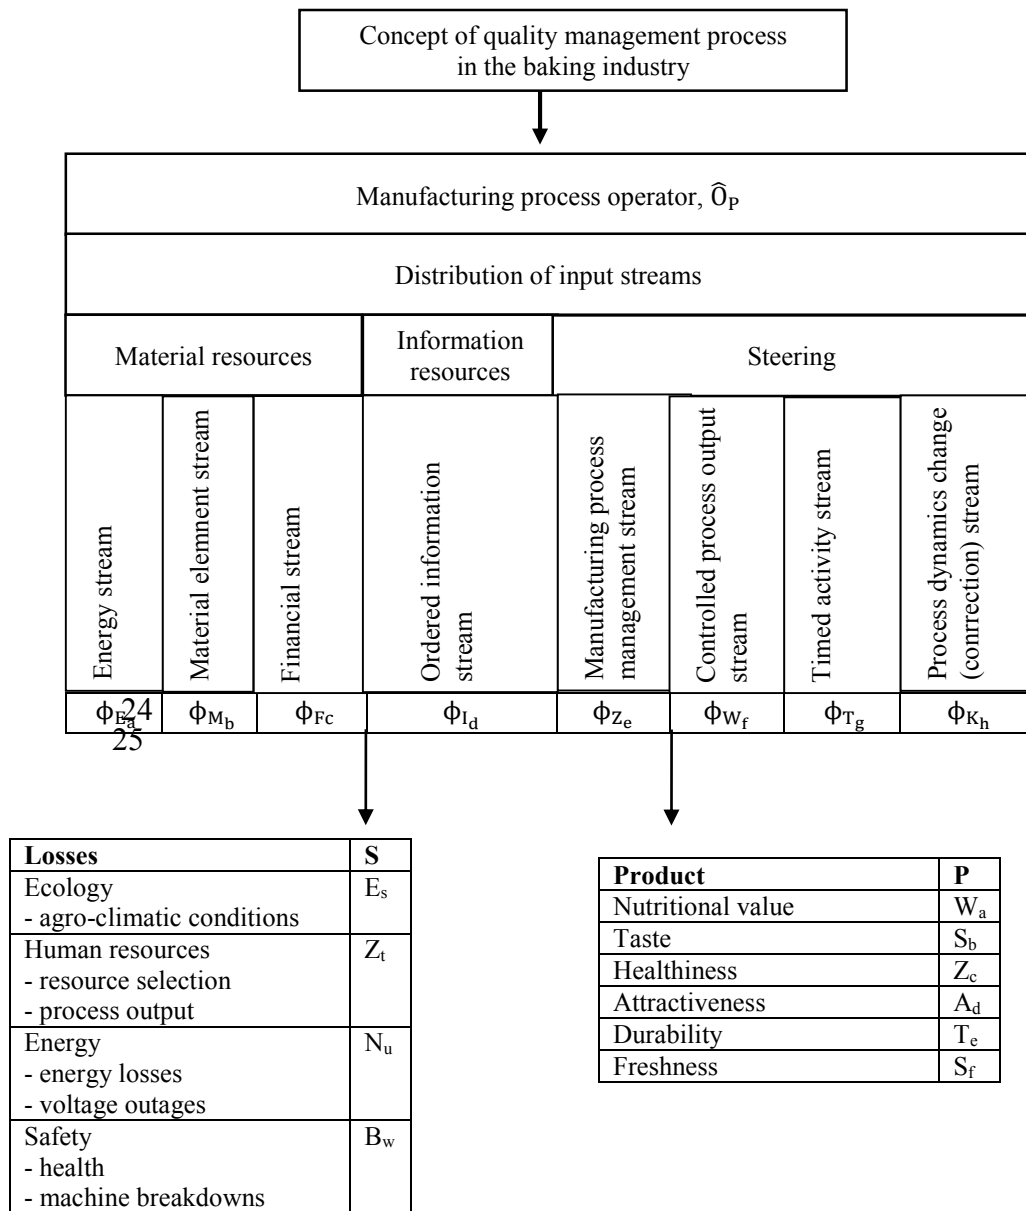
Concept of quality management process in the baking industry

Manufacturing process operator, $\widehat{O}_P$

Distribution of input streams

| Material resources | | | Information resources | Steering | | | |
|---|---|---|---|---|---|---|---|
| Energy stream | Material elemnent stream | Financial stream | Ordered information stream | Manufacturing process management stream | Controlled process output stream | Timed activity stream | Process dynamics change (conrrection) stream |
| $\phi_{E_a}$ | $\phi_{M_b}$ | $\phi_{Fc}$ | $\phi_{I_d}$ | $\phi_{Z_e}$ | $\phi_{W_f}$ | $\phi_{T_g}$ | $\phi_{K_h}$ |

24
25

| Losses | S |
|---|---|
| Ecology - agro-climatic conditions | $E_s$ |
| Human resources - resource selection - process output | $Z_t$ |
| Energy - energy losses - voltage outages | $N_u$ |
| Safety - health - machine breakdowns | $B_w$ |

| Product | P |
|---|---|
| Nutritional value | $W_a$ |
| Taste | $S_b$ |
| Healthiness | $Z_c$ |
| Attractiveness | $A_d$ |
| Durability | $T_e$ |
| Freshness | $S_f$ |